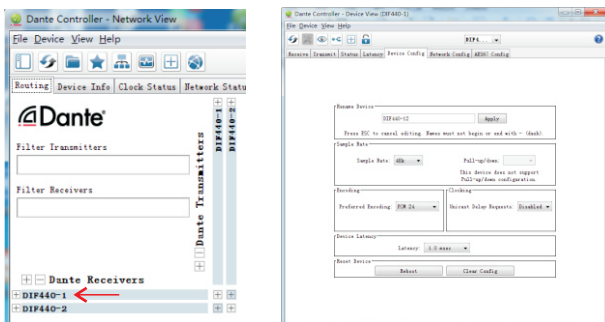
Dante Controller - Network View

File Device View Help

Routing | Device Info | Clock Status | Network Status

Dante

Filter Transmitters

Filter Receivers

Dante Transmitters

DIF440-1

DIF440-2

Dante Receivers

DIF440-1

DIF440-2

Dante Controller - Device View (DIF440-1)

File Device View Help

DIF4...

Receive | Transmit | Status | Latency | Device Config | Network Config | AES67 Config

Rename Device

DIF440-12

Apply

Press ESC to cancel editing. Names must not begin or end with - (dash).

Sample Rate

Sample Rate: 48k

Pull-up/down:

This device does not support Pull-up/down configuration.

Encoding

Preferred Encoding: PCM 24

Clocking

Unicast Delay Requests: Disabled

Device Latency

Latency: 1.0 msec

Reset Device

Reboot

Clear Config